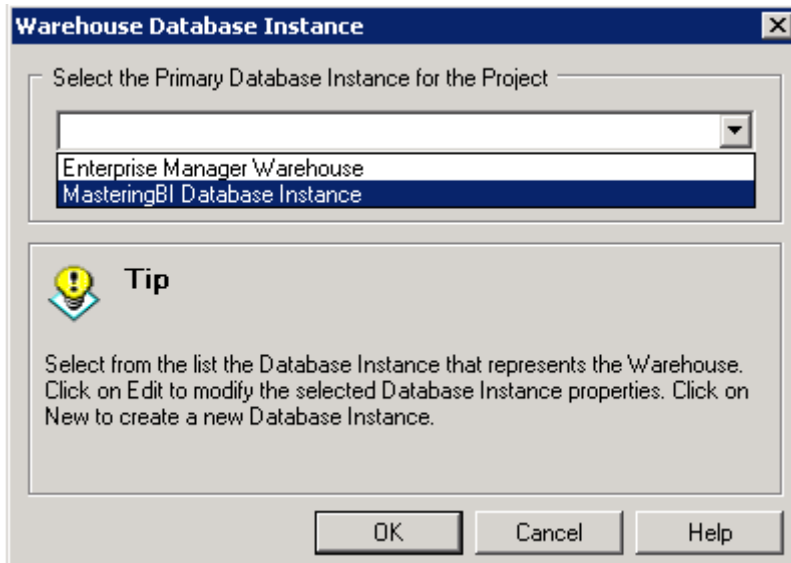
Warehouse Database Instance

Select the Primary Database Instance for the Project

Enterprise Manager Warehouse
MasteringBI Database Instance

Tip

Select from the list the Database Instance that represents the Warehouse. Click on Edit to modify the selected Database Instance properties. Click on New to create a new Database Instance.

OK
Cancel
Help